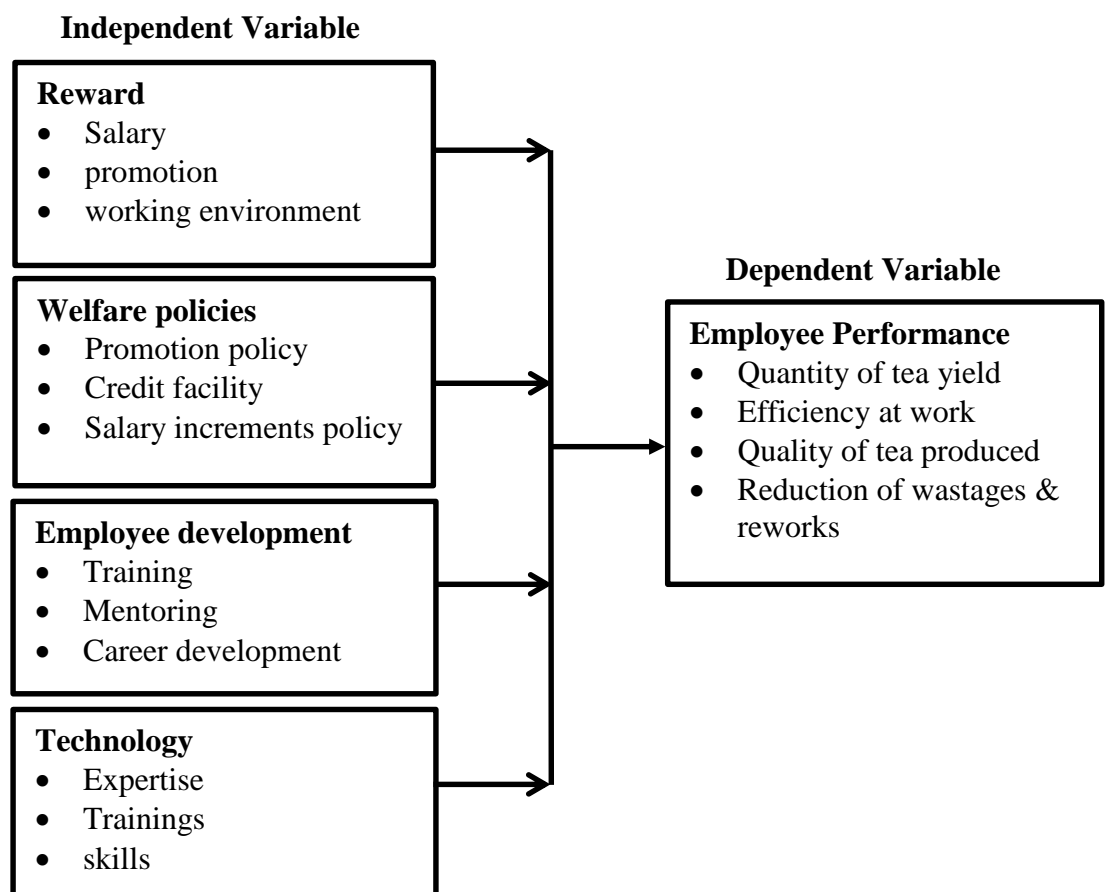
**Independent Variable**

**Reward**
- Salary
- promotion
- working environment

**Welfare policies**
- Promotion policy
- Credit facility
- Salary increments policy

**Employee development**
- Training
- Mentoring
- Career development

**Technology**
- Expertise
- Trainings
- skills

**Dependent Variable**

**Employee Performance**
- Quantity of tea yield
- Efficiency at work
- Quality of tea produced
- Reduction of wastages & reworks